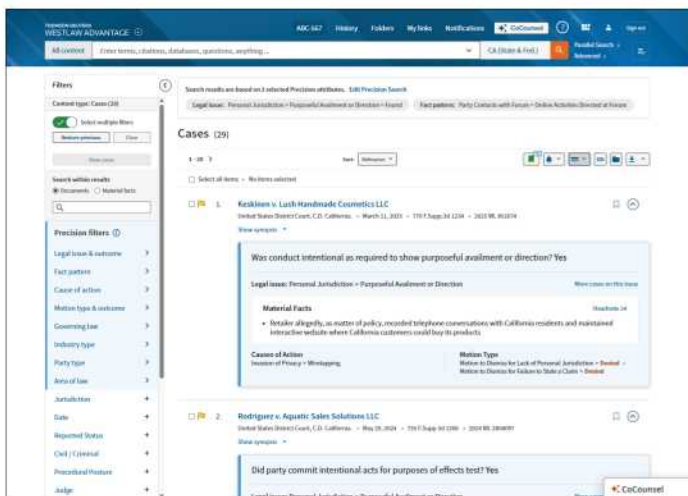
THOMSON REUTERS
WESTLAW ADVANTAGE

ABC-567 History Folders My links Notifications CoCounsel

All content Enter terms, citations, databases, questions, anything... CA (State & Fed.)

Parallel Search
Advanced

Filters

Content type: Cases (29)

Select multiple filters

Search within results
Documents Material facts

Precision filters

Legal issue & outcome
Fact pattern
Cause of action
Motion type & outcome
Governing law
Industry type
Party type
Area of law
Jurisdiction
Date
Reported Status
Civil / Criminal
Procedural Posture
Judge

Search results are based on 2 selected Precision attributes. Edit Precision Search

Legal issue: Personal Jurisdiction > Purposeful Availment or Direction > Found
Fact pattern: Party Contacts with Forum > Online Activities Directed at Forum

Cases (29)

1-20

Sort: Relevance

Select all items No items selected

1. Keskinen v. Lush Handmade Cosmetics LLC
United States District Court, C.D. California · March 11, 2025 · 770 F.Supp.3d 1234 · 2025 WL 951874

Show synopsis

Was conduct intentional as required to show purposeful availment or direction? Yes

Legal issue: Personal Jurisdiction > Purposeful Availment or Direction
More cases on this issue

Material Facts
Headnote 14

Retailer allegedly, as matter of policy, recorded telephone conversations with California residents and maintained interactive website where California customers could buy its products

Causes of Action
Invasion of Privacy > Wiretapping

Motion Type
Motion to Dismiss for Lack of Personal Jurisdiction > Denied
Motion to Dismiss for Failure to State a Claim > Denied

2. Rodriguez v. Aquatic Sales Solutions LLC
United States District Court, C.D. California · May 28, 2024 · 735 F.Supp.3d 1280 · 2024 WL 2804097

Show synopsis

Did party commit intentional acts for purposes of effects test? Yes

CoCounsel